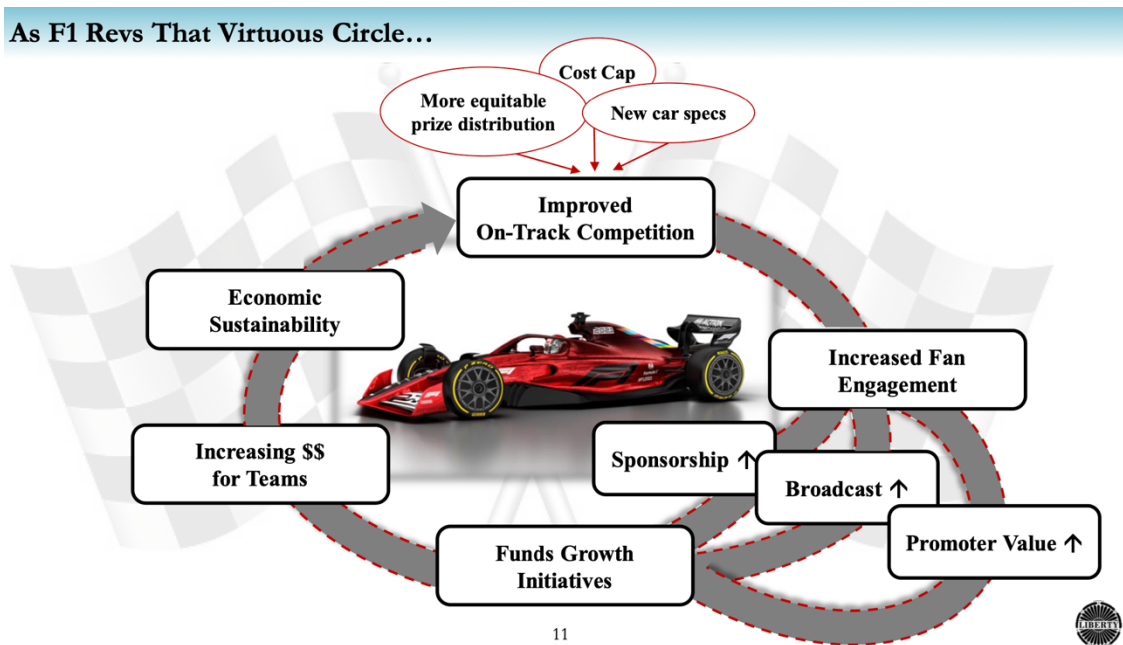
As F1 Revs That Virtuous Circle…

Cost Cap

More equitable prize distribution

New car specs

Improved On-Track Competition

Economic Sustainability

Increased Fan Engagement

Increasing $$ for Teams

Sponsorship ↑

Broadcast ↑

Promoter Value ↑

Funds Growth Initiatives

11

LIBERTY